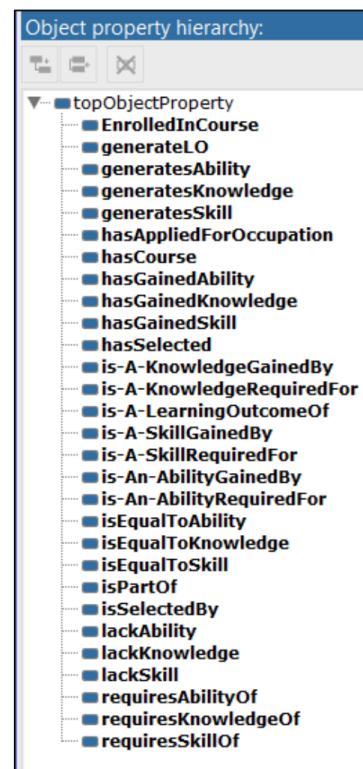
Object property hierarchy:

topObjectProperty
EnrolledInCourse
generateLO
generatesAbility
generatesKnowledge
generatesSkill
hasAppliedForOccupation
hasCourse
hasGainedAbility
hasGainedKnowledge
hasGainedSkill
hasSelected
is-A-KnowledgeGainedBy
is-A-KnowledgeRequiredFor
is-A-LearningOutcomeOf
is-A-SkillGainedBy
is-A-SkillRequiredFor
is-An-AbilityGainedBy
is-An-AbilityRequiredFor
isEqualToAbility
isEqualToKnowledge
isEqualToSkill
isPartOf
isSelectedBy
lackAbility
lackKnowledge
lackSkill
requiresAbilityOf
requiresKnowledgeOf
requiresSkillOf